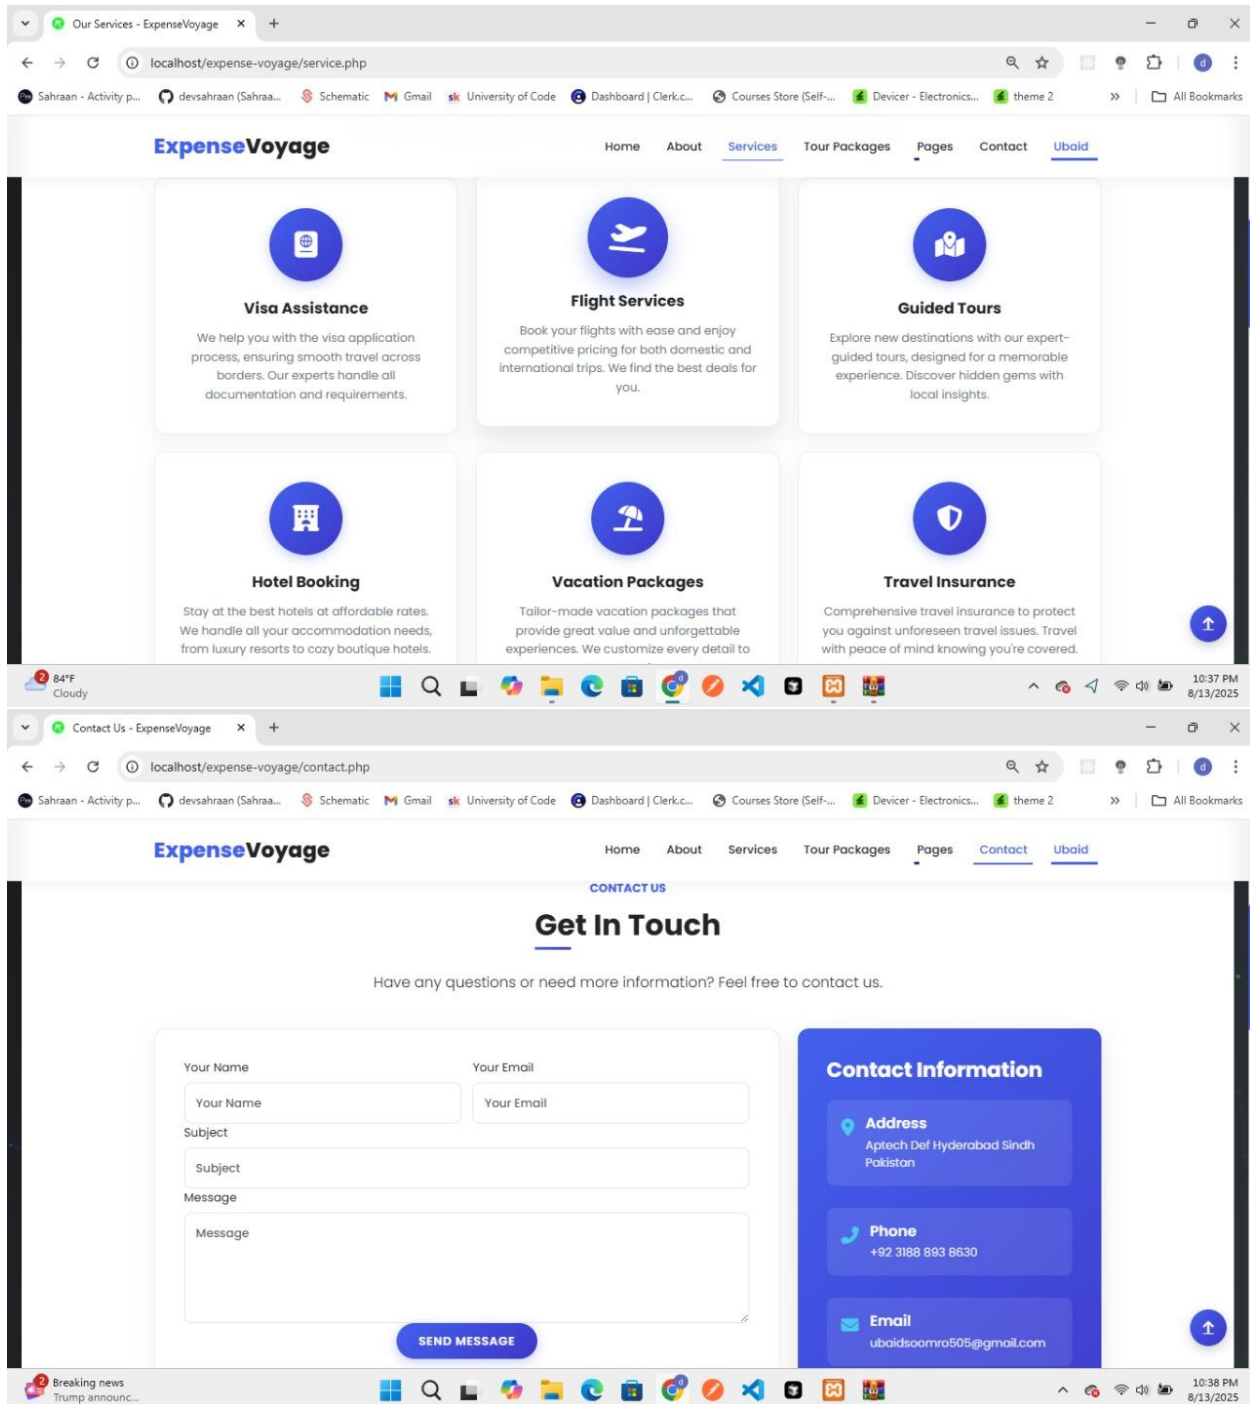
Our Services - ExpenseVoyage
localhost/expense-voyage/service.php
Sahraan - Activity p... devsahraan (Sahraa... Schematic Gmail University of Code Dashboard | Clerk.c... Courses Store (Self-... Devicer - Electronics... theme 2 All Bookmarks

ExpenseVoyage
Home About Services Tour Packages Pages Contact Ubaid

Visa Assistance
We help you with the visa application process, ensuring smooth travel across borders. Our experts handle all documentation and requirements.

Flight Services
Book your flights with ease and enjoy competitive pricing for both domestic and international trips. We find the best deals for you.

Guided Tours
Explore new destinations with our expert-guided tours, designed for a memorable experience. Discover hidden gems with local insights.

Hotel Booking
Stay at the best hotels at affordable rates. We handle all your accommodation needs, from luxury resorts to cozy boutique hotels.

Vacation Packages
Tailor-made vacation packages that provide great value and unforgettable experiences. We customize every detail to

Travel Insurance
Comprehensive travel insurance to protect you against unforeseen travel issues. Travel with peace of mind knowing you're covered.

84°F
Cloudy
10:37 PM
8/13/2025

Contact Us - ExpenseVoyage
localhost/expense-voyage/contact.php
Sahraan - Activity p... devsahraan (Sahraa... Schematic Gmail University of Code Dashboard | Clerk.c... Courses Store (Self-... Devicer - Electronics... theme 2 All Bookmarks

ExpenseVoyage
Home About Services Tour Packages Pages Contact Ubaid

CONTACT US
Get In Touch
Have any questions or need more information? Feel free to contact us.

Your Name
Your Name
Your Email
Your Email
Subject
Subject
Message
Message
SEND MESSAGE

Contact Information
Address
Aptech Def Hyderabad Sindh Pakistan
Phone
+92 3188 893 8630
Email
ubaidsoomro505@gmail.com

Breaking news
Trump announc...
10:38 PM
8/13/2025